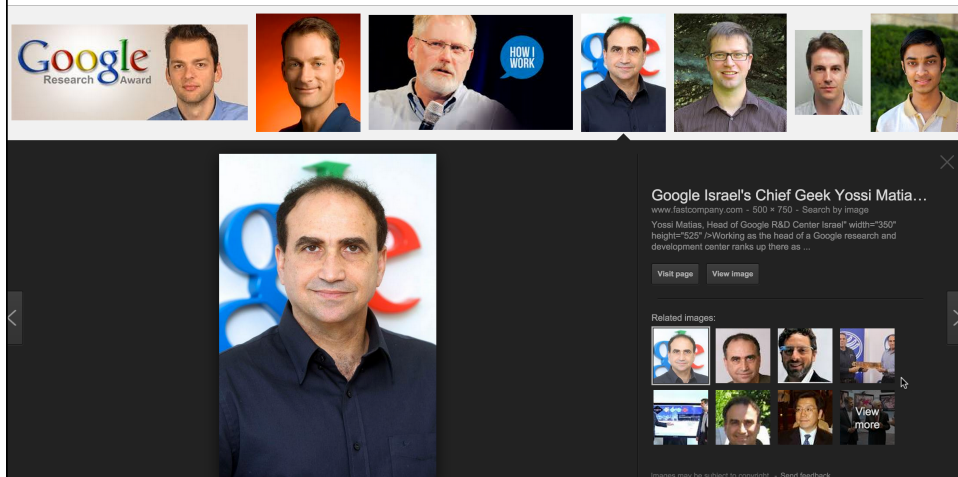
Google Research Award

HOW I WORK

Google Israel's Chief Geek Yossi Matia...

www.fastcompany.com - 500 × 750 - Search by image

Yossi Matias, Head of Google R&D Center Israel" width="350" height="525" />Working as the head of a Google research and development center ranks up there as ...

Visit page View image

Related images:

View more

Images may be subject to copyright. - Send feedback